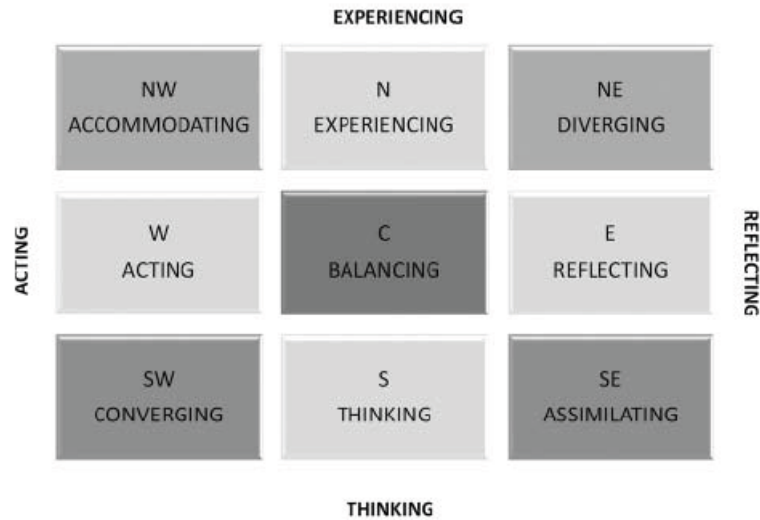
EXPERIENCING

ACTING

| | | |
|---|---|---|
| NW ACCOMMODATING | N EXPERIENCING | NE DIVERGING |
| W ACTING | C BALANCING | E REFLECTING |
| SW CONVERGING | S THINKING | SE ASSIMILATING |

REFLECTING

THINKING